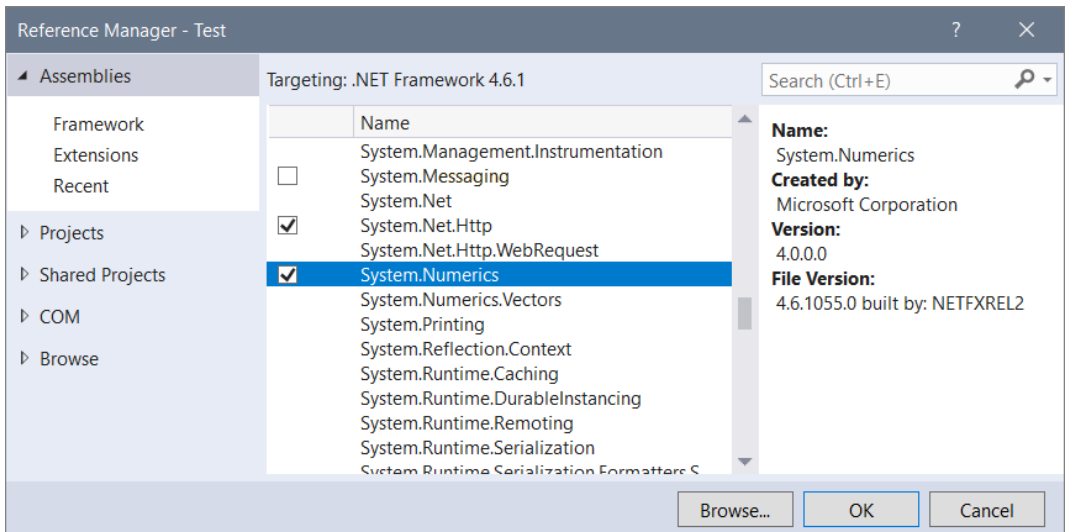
Reference Manager - Test

?

Assemblies

Framework
Extensions
Recent

Projects
Shared Projects
COM
Browse

Targeting: .NET Framework 4.6.1

Search (Ctrl+E)

| | Name |
|---|---|
| | System.Management.Instrumentation |
| ☐ | System.Messaging |
| | System.Net |
| ☑ | System.Net.Http |
| | System.Net.Http.WebRequest |
| ☑ | System.Numerics |
| | System.Numerics.Vectors |
| | System.Printing |
| | System.Reflection.Context |
| | System.Runtime.Caching |
| | System.Runtime.DurableInstancing |
| | System.Runtime.Remoting |
| | System.Runtime.Serialization |
| | System.Runtime.Serialization.Formatters.S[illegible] |

Name:
System.Numerics
Created by:
Microsoft Corporation
Version:
4.0.0.0
File Version:
4.6.1055.0 built by: NETFXREL2

Browse...
OK
Cancel